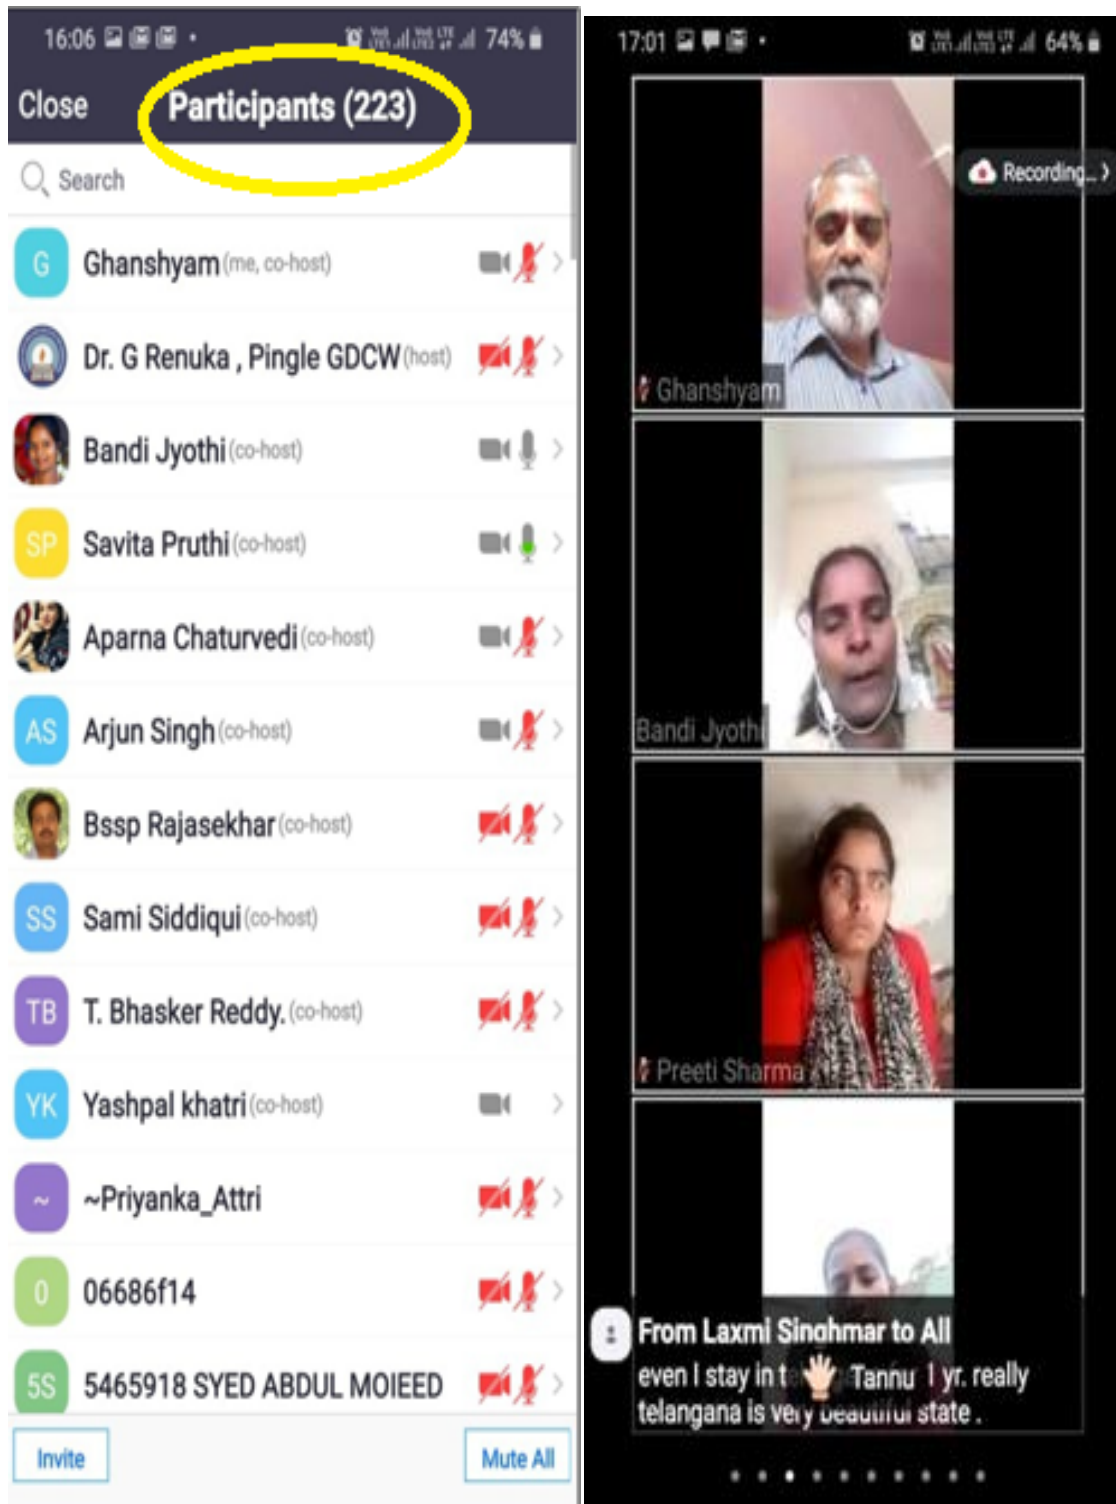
16:06 74%

Close Participants (223)

Search

G Ghanshyam (me, co-host)

Dr. G Renuka , Pingle GDCW (host)

Bandi Jyothi (co-host)

SP Savita Pruthi (co-host)

Aparna Chaturvedi (co-host)

AS Arjun Singh (co-host)

Bssp Rajasekhar (co-host)

SS Sami Siddiqui (co-host)

TB T. Bhasker Reddy. (co-host)

YK Yashpal khatri (co-host)

~ ~Priyanka_Attri

0 06686f14

5S 5465918 SYED ABDUL MOIEED

Invite Mute All

17:01 64%

Recording...

Ghanshyam

Bandi Jyothi

Preeti Sharma

From Laxmi Singhmar to All
even I stay in t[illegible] Tannu 1 yr. really telangana is very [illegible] state .